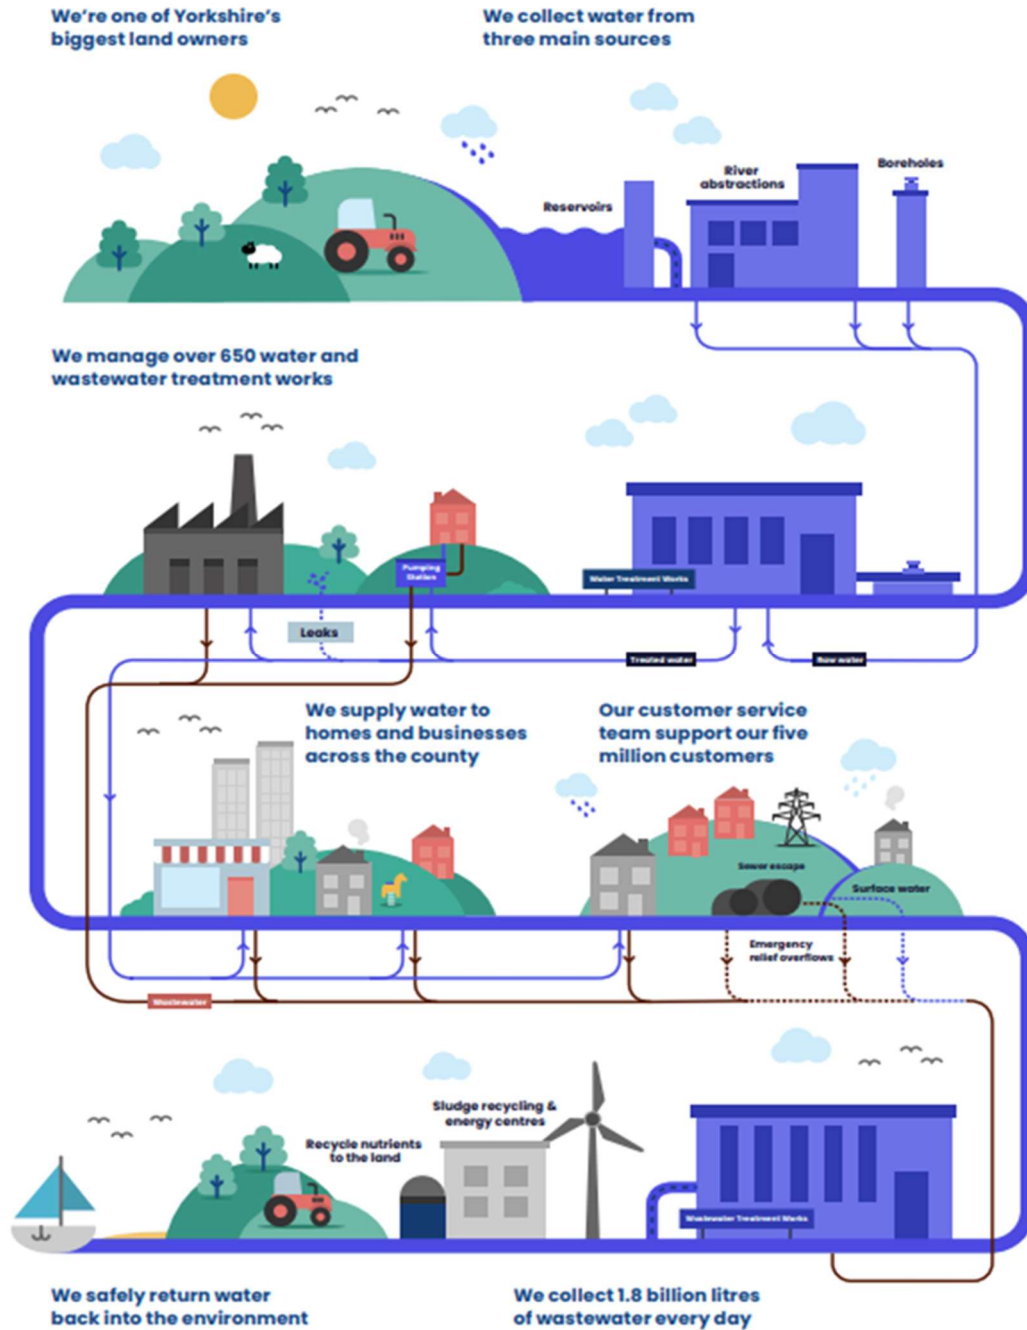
We're one of Yorkshire's biggest land owners

We collect water from three main sources

Reservoirs

River abstractions

Boreholes

We manage over 650 water and wastewater treatment works

Pumping Station

Water Treatment Works

Leaks

Treated water

Raw water

We supply water to homes and businesses across the county

Our customer service team support our five million customers

Sewer escape

Surface water

Emergency relief overflows

Wastewater

Sludge recycling & energy centres

Recycle nutrients to the land

Wastewater Treatment Works

We safely return water back into the environment

We collect 1.8 billion litres of wastewater every day